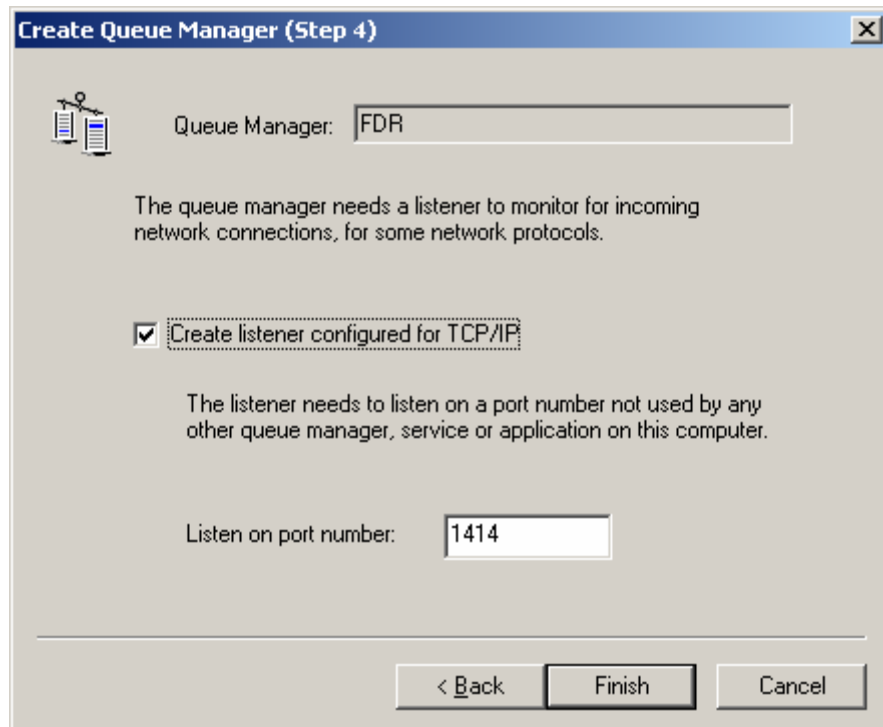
Create Queue Manager (Step 4)

Queue Manager: FDR

The queue manager needs a listener to monitor for incoming network connections, for some network protocols.

Create listener configured for TCP/IP

The listener needs to listen on a port number not used by any other queue manager, service or application on this computer.

Listen on port number: 1414

< Back
Finish
Cancel